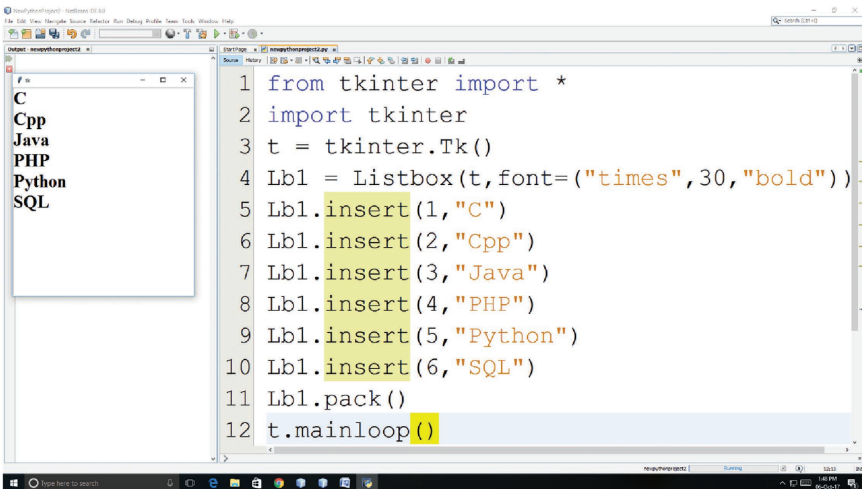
NewPythonProject1 - NetBeans IDE 8.0

File Edit View Navigate Source Refactor Run Debug Profile Team Tools Window Help

Search (Ctrl+I)

Output - newpythonproject2 ×

tk

C
Cpp
Java
PHP
Python
SQL

Start Page × newpythonproject2.py ×

Source History

1 from tkinter import *
2 import tkinter
3 t = tkinter.Tk()
4 Lb1 = Listbox(t,font=("times",30,"bold"))
5 Lb1.insert(1,"C")
6 Lb1.insert(2,"Cpp")
7 Lb1.insert(3,"Java")
8 Lb1.insert(4,"PHP")
9 Lb1.insert(5,"Python")
10 Lb1.insert(6,"SQL")
11 Lb1.pack()
12 t.mainloop()

newpythonproject2 Running 12:13 INS

Type here to search

1:48 PM
06-Oct-17